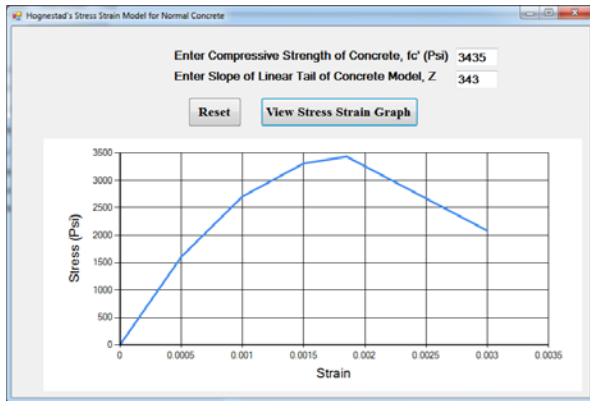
Hognestad's Stress Strain Model for Normal Concrete

Enter Compressive Strength of Concrete, fc' (Psi) 3435
Enter Slope of Linear Tail of Concrete Model, Z 343

Reset
View Stress Strain Graph

3500
3000
2500
2000
1500
1000
500
0
Stress (Psi)

0
0.0005
0.001
0.0015
0.002
0.0025
0.003
0.0035
Strain